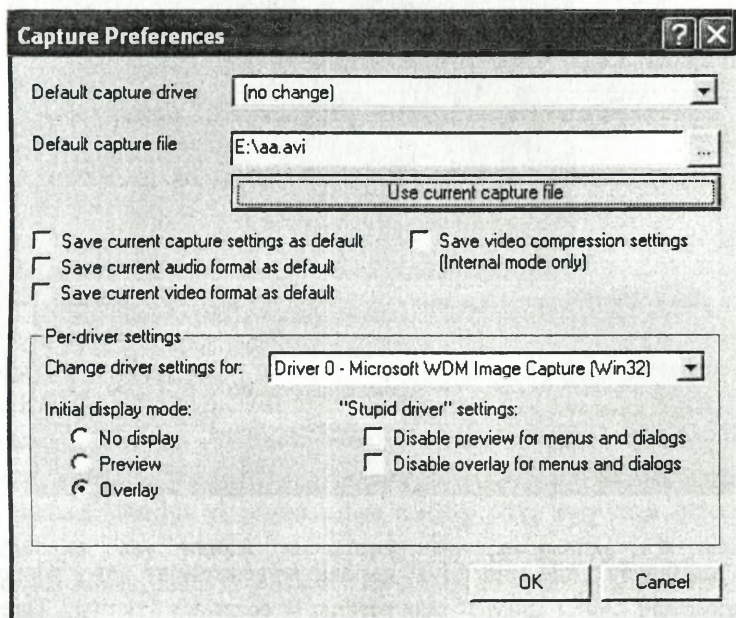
Capture Preferences

Default capture driver
(no change)

Default capture file
E:\aa.avi
...
Use current capture file

Save current capture settings as default
Save current audio format as default
Save current video format as default
Save video compression settings (Internal mode only)

Per-driver settings
Change driver settings for:
Driver 0 - Microsoft WDM Image Capture (Win32)

Initial display mode:
No display
Preview
Overlay

"Stupid driver" settings:
Disable preview for menus and dialogs
Disable overlay for menus and dialogs

OK
Cancel